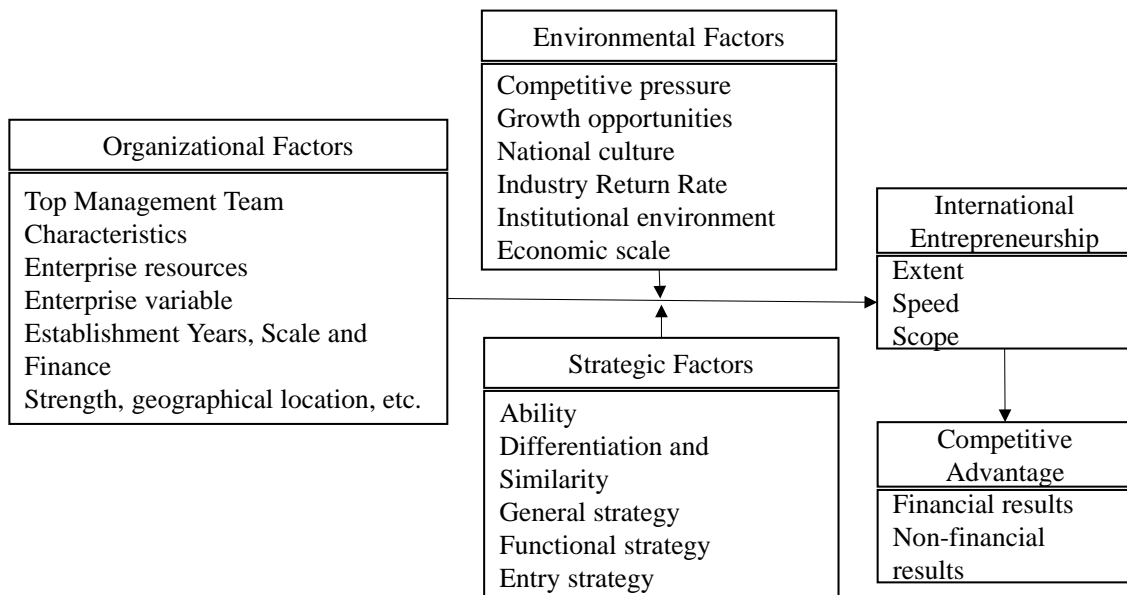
Environmental Factors

Competitive pressure
Growth opportunities
National culture
Industry Return Rate
Institutional environment
Economic scale

Organizational Factors

Top Management Team Characteristics
Enterprise resources
Enterprise variable
Establishment Years, Scale and Finance
Strength, geographical location, etc.

Strategic Factors

Ability
Differentiation and Similarity
General strategy
Functional strategy
Entry strategy

International Entrepreneurship

Extent
Speed
Scope

Competitive Advantage

Financial results
Non-financial results